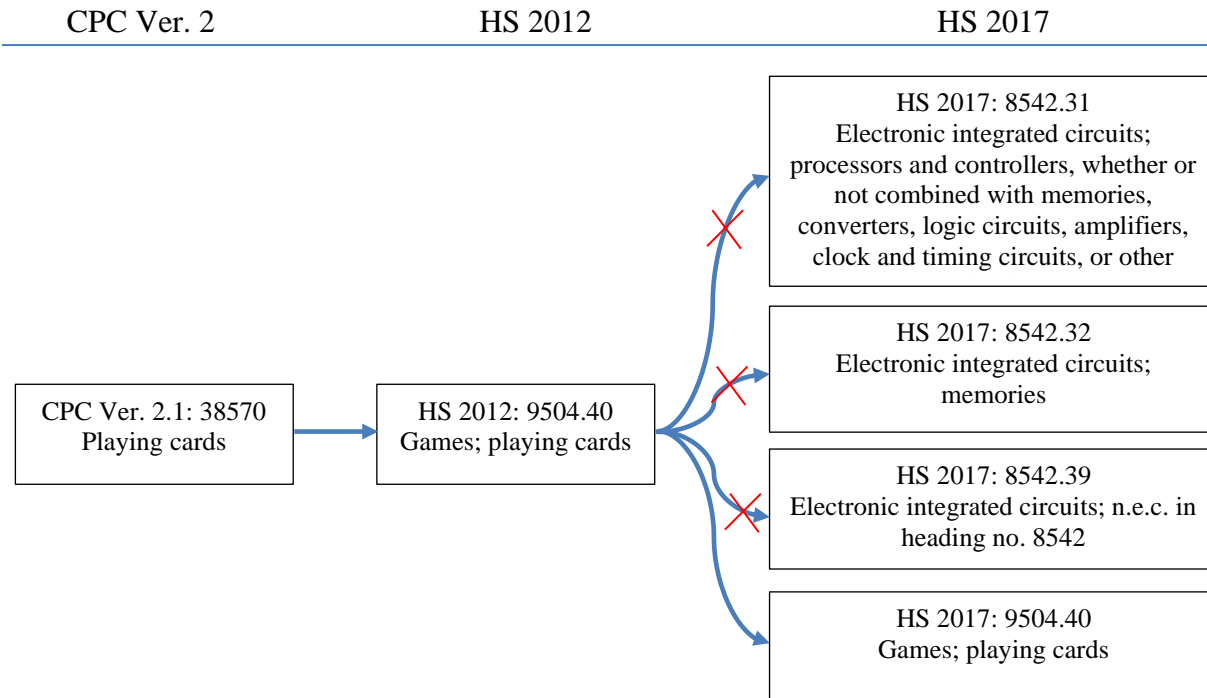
CPC Ver. 2

HS 2012

HS 2017

CPC Ver. 2.1: 38570
Playing cards

HS 2012: 9504.40
Games; playing cards

HS 2017: 8542.31
Electronic integrated circuits; processors and controllers, whether or not combined with memories, converters, logic circuits, amplifiers, clock and timing circuits, or other

HS 2017: 8542.32
Electronic integrated circuits; memories

HS 2017: 8542.39
Electronic integrated circuits; n.e.c. in heading no. 8542

HS 2017: 9504.40
Games; playing cards